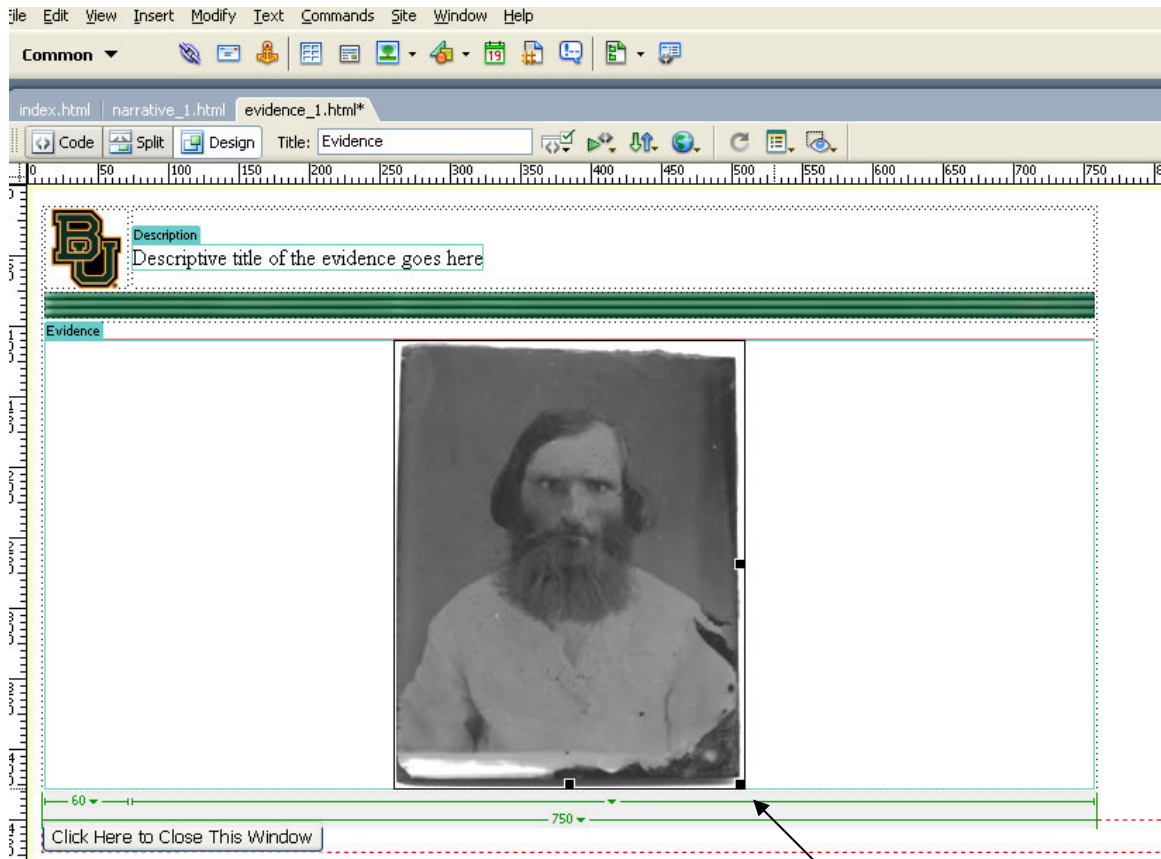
File Edit View Insert Modify Text Commands Site Window Help

Common ▼

index.html narrative_1.html evidence_1.html*

Code Split Design Title: Evidence

0 50 100 150 200 250 300 350 400 450 500 550 600 650 700 750

Description

Descriptive title of the evidence goes here

Evidence

60 ▾

750 ▾

Click Here to Close This Window